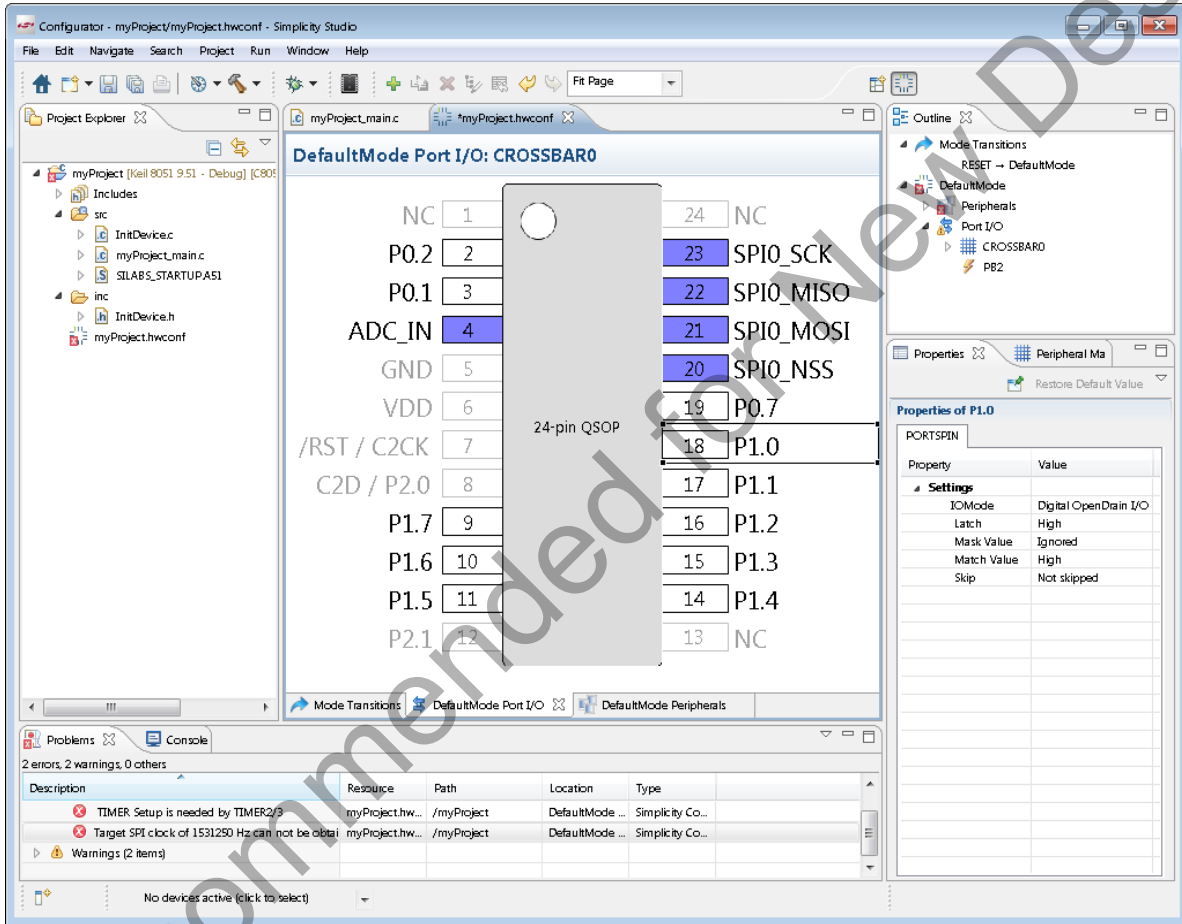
Configurator - myProject/myProject.hwconf - Simplicity Studio

File Edit Navigate Search Project Run Window Help

Fit Page

Project Explorer

myProject [Keil 8051 9.51 - Debug] [C80
Includes
src
InitDevice.c
myProject_main.c
SILABS_STARTUP.A51
inc
InitDevice.h
myProject.hwconf

myProject_main.c *myProject.hwconf

DefaultMode Port I/O: CROSSBAR0

| | | | |
|---|---|---|---|
| NC | 1 | 24 | NC |
| P0.2 | 2 | 23 | SPI0_SCK |
| P0.1 | 3 | 22 | SPI0_MISO |
| ADC_IN | 4 | 21 | SPI0_MOSI |
| GND | 5 | 20 | SPI0_NSS |
| VDD | 6 | 19 | P0.7 |
| /RST / C2CK | 7 | 18 | P1.0 |
| C2D / P2.0 | 8 | 17 | P1.1 |
| P1.7 | 9 | 16 | P1.2 |
| P1.6 | 10 | 15 | P1.3 |
| P1.5 | 11 | 14 | P1.4 |
| P2.1 | 12 | 13 | NC |

24-pin QSOP

Mode Transitions DefaultMode Port I/O DefaultMode Peripherals

Outline
Mode Transitions
RESET → DefaultMode
DefaultMode
Peripherals
Port I/O
CROSSBAR0
PB2

Properties Peripheral Ma
Restore Default Value
Properties of P1.0
PORTSPIN

| Property | Value |
|---|---|
| Settings | |
| IOMode | Digital OpenDrain I/O |
| Latch | High |
| Mask Value | Ignored |
| Match Value | High |
| Skip | Not skipped |

Problems Console
2 errors, 2 warnings, 0 others

| Description | Resource | Path | Location | Type |
|---|---|---|---|---|
| TIMER Setup is needed by TIMER2/3 | myProject.hw... | /myProject | DefaultMode ... | Simplicity Co... |
| Target SPI clock of 1531250 Hz can not be obtai | myProject.hw... | /myProject | DefaultMode ... | Simplicity Co... |
| Warnings (2 items) | | | | |

No devices active (click to select)

Not Recommended for New Des